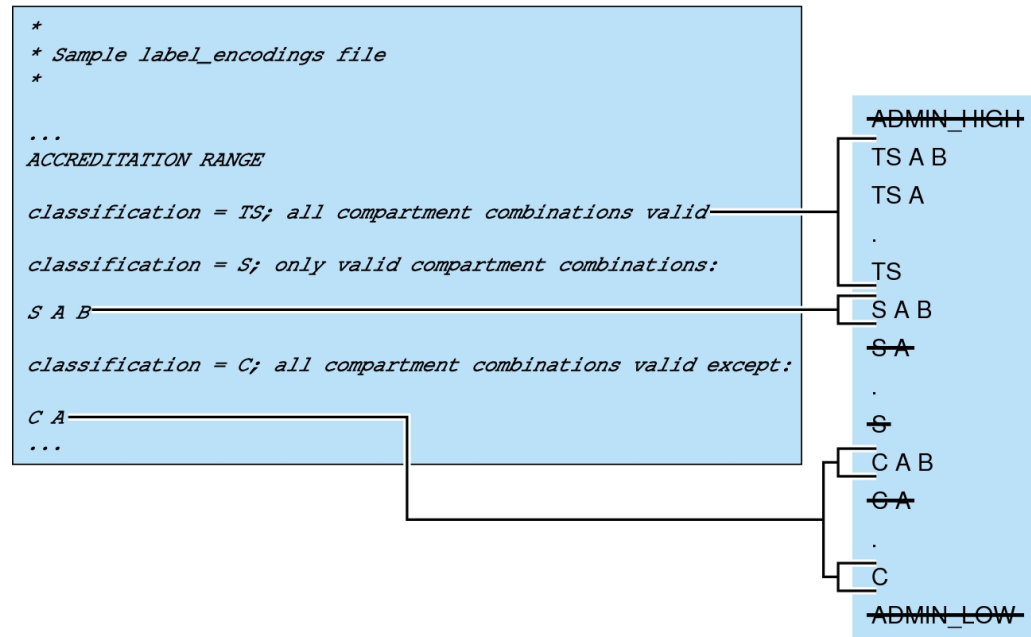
*
* Sample label_encodings file
*

...
ACCREDITATION RANGE

classification = TS; all compartment combinations valid

classification = S; only valid compartment combinations:

S A B

classification = C; all compartment combinations valid except:

C A
...

~~ADMIN_HIGH~~
TS A B
TS A
.
TS
S A B
~~S A~~
.
~~S~~
C A B
~~C A~~
.
C
~~ADMIN_LOW~~